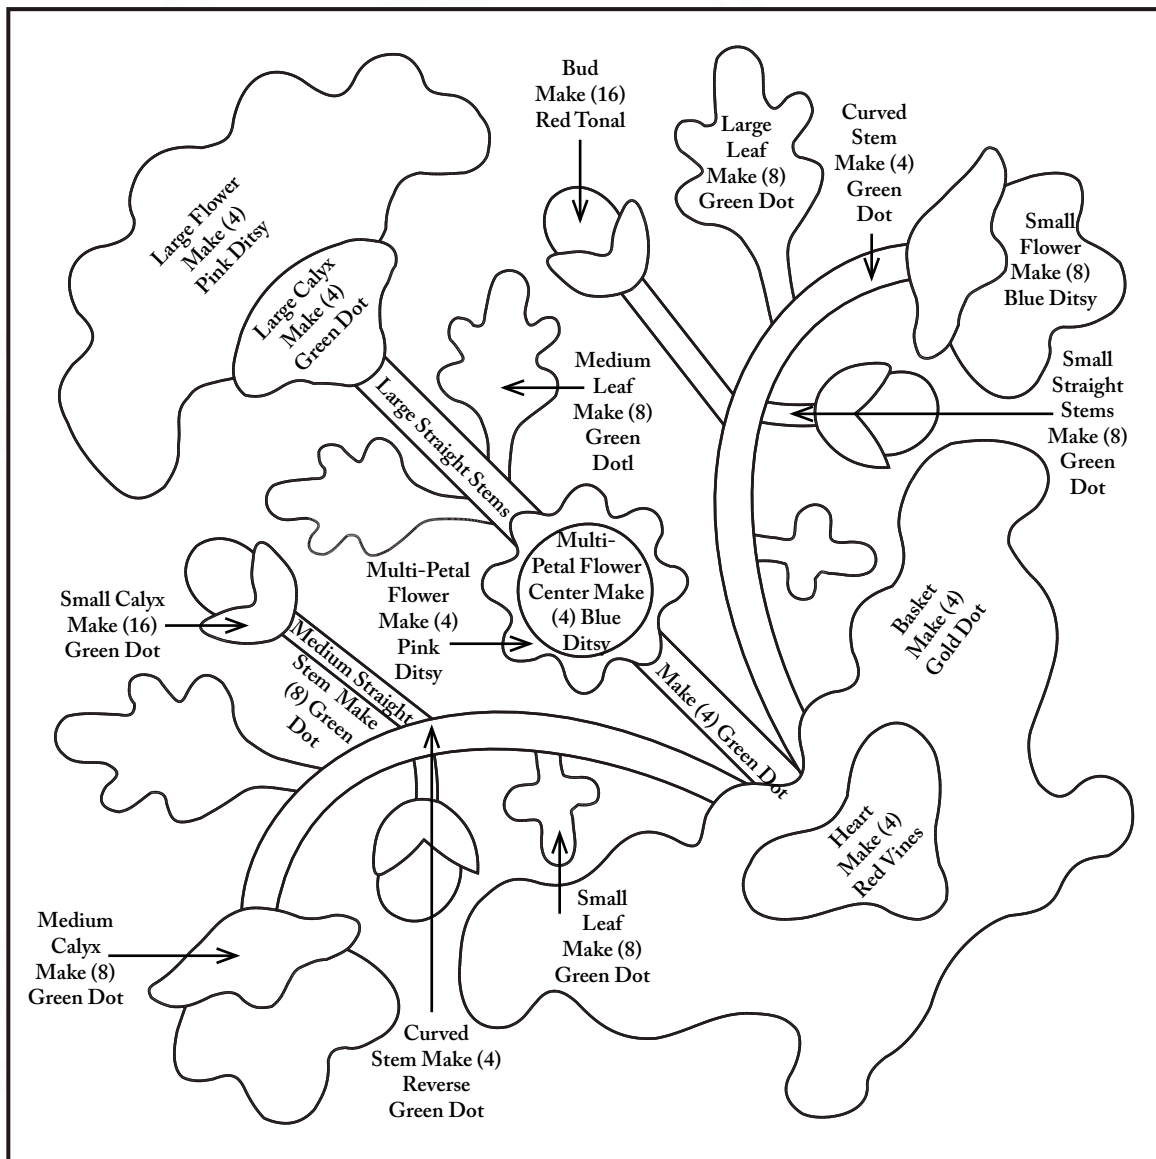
Large Flower Make (4) Pink Ditsy

Large Calyx Make (4) Green Dot

Bud Make (16) Red Tonal

Large Leaf Make (8) Green Dot

Curved Stem Make (4) Green Dot

Small Flower Make (8) Blue Ditsy

Medium Leaf Make (8) Green Dotl

Small Straight Stems Make (8) Green Dot

Large Straight Stems

Multi-Petal Flower Center Make (4) Blue Ditsy

Multi-Petal Flower Make (4) Pink Ditsy

Small Calyx Make (16) Green Dot

Medium Straight Stem Make (8) Green Dot

Make (4) Green Dot

Basket Make (4) Gold Dot

Heart Make (4) Red Vines

Small Leaf Make (8) Green Dot

Medium Calyx Make (8) Green Dot

Curved Stem Make (4) Reverse Green Dot